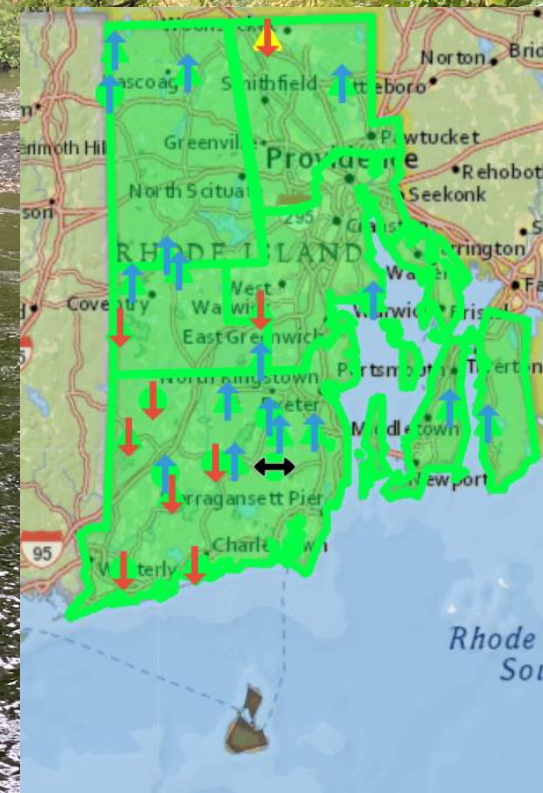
Woonsocket
Norton
Bri
Pascoag
Smithfield
Attleboro
Greenville
Pawtucket
rimoth Hill
Providence
Rehoboth
North Scituate
Seekonk
295
Cranston
RHODE ISLAND
rrington
Warren
West
Warwick
Warwick
Coventry
Bristol
East Greenwich
North Kingstown
Portsmouth
Tiverton
Exeter
Middletown
Newport
Narragansett Pier
95
Charlestown
Westerly
Rhode
Sou